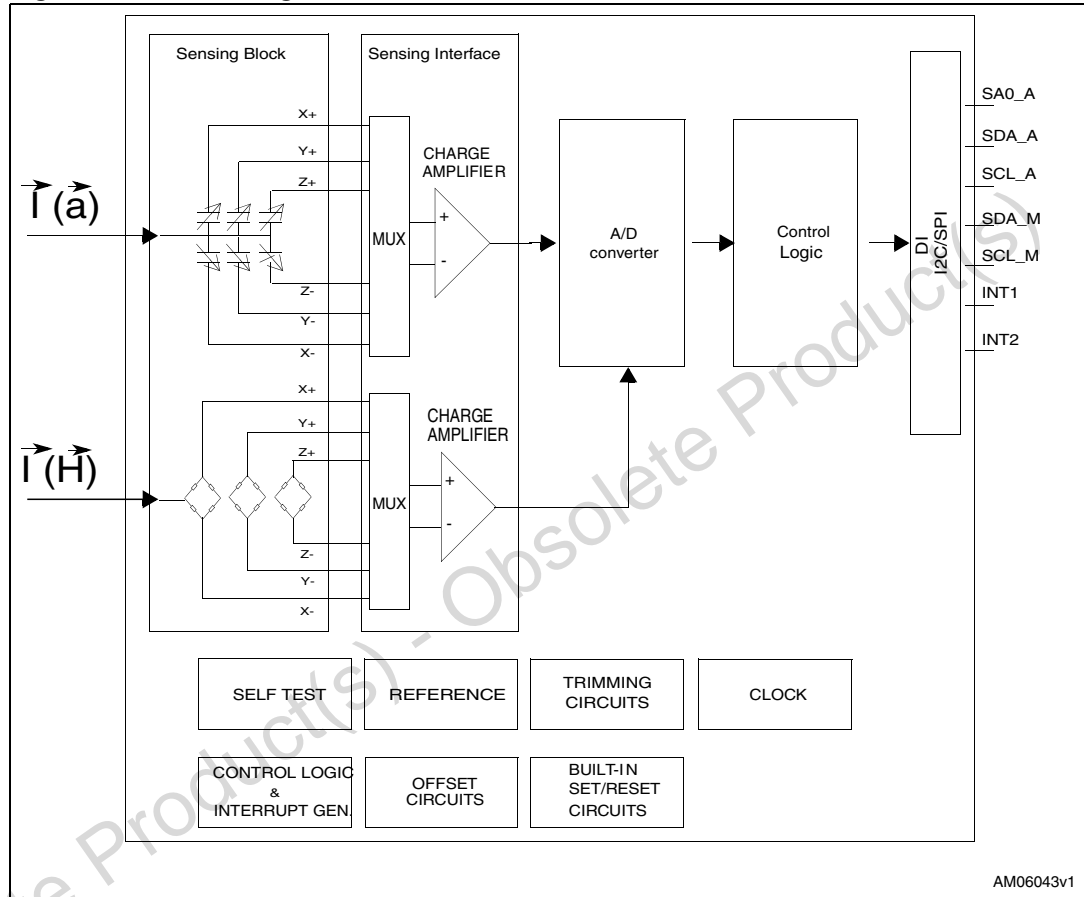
Sensing Block

Sensing Interface

X+

Y+

Z+

CHARGE AMPLIFIER

$\vec{I}(\vec{a})$

MUX

+

-

A/D converter

Control Logic

DI I2C/SPI

SA0_A

SDA_A

SCL_A

SDA_M

SCL_M

INT1

INT2

Z-

Y-

X-

X+

Y+

Z+

CHARGE AMPLIFIER

$\vec{I}(\vec{H})$

MUX

+

-

Z-

Y-

X-

SELF TEST

REFERENCE

TRIMMING CIRCUITS

CLOCK

CONTROL LOGIC & INTERRUPT GEN.

OFFSET CIRCUITS

BUILT-IN SET/RESET CIRCUITS

AM06043v1

Obsolete Product(s) - Obsolete Product(s)